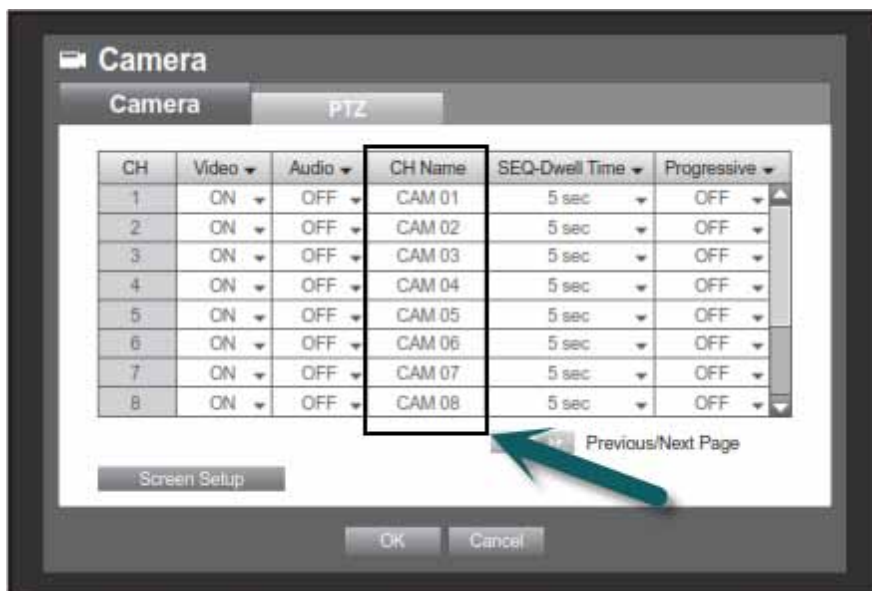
Camera

Camera | PTZ

| CH | Video | Audio | CH Name | SEQ-Dwell Time | Progressive |
|---|---|---|---|---|---|
| 1 | ON | OFF | CAM 01 | 5 sec | OFF |
| 2 | ON | OFF | CAM 02 | 5 sec | OFF |
| 3 | ON | OFF | CAM 03 | 5 sec | OFF |
| 4 | ON | OFF | CAM 04 | 5 sec | OFF |
| 5 | ON | OFF | CAM 05 | 5 sec | OFF |
| 6 | ON | OFF | CAM 06 | 5 sec | OFF |
| 7 | ON | OFF | CAM 07 | 5 sec | OFF |
| 8 | ON | OFF | CAM 08 | 5 sec | OFF |

Previous/Next Page

Screen Setup

OK Cancel